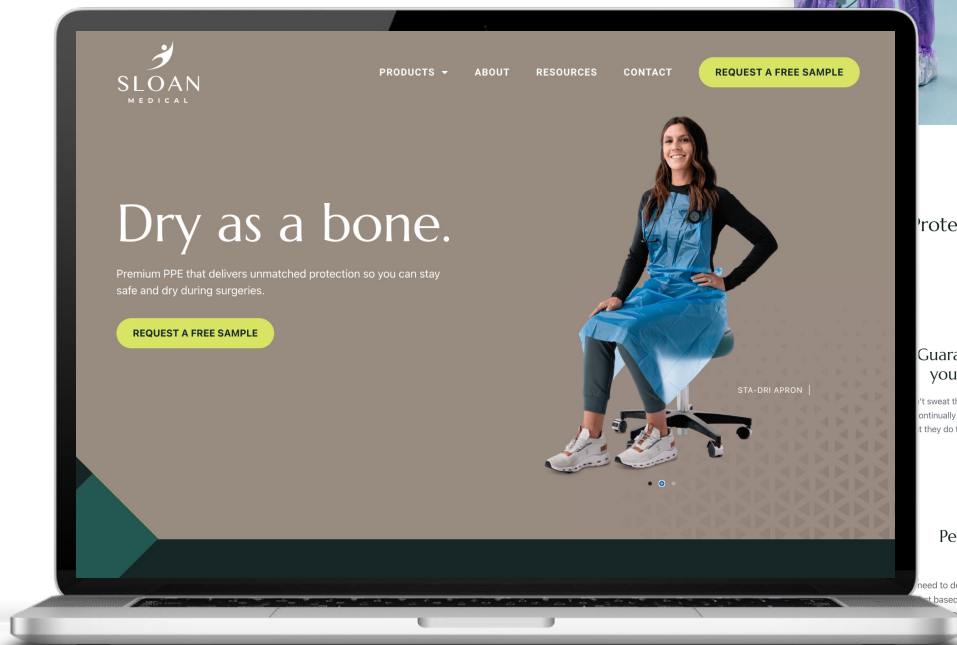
SLOAN
MEDICAL

PRODUCTS ▾ ABOUT RESOURCES CONTACT REQUEST A FREE SAMPLE

Dry as a bone.

Premium PPE that delivers unmatched protection so you can stay safe and dry during surgeries.

REQUEST A FREE SAMPLE

STA-DRI APRON

Prote

Guara
you

't sweat th
ontinually
t they do t

Pe

need to d
t based